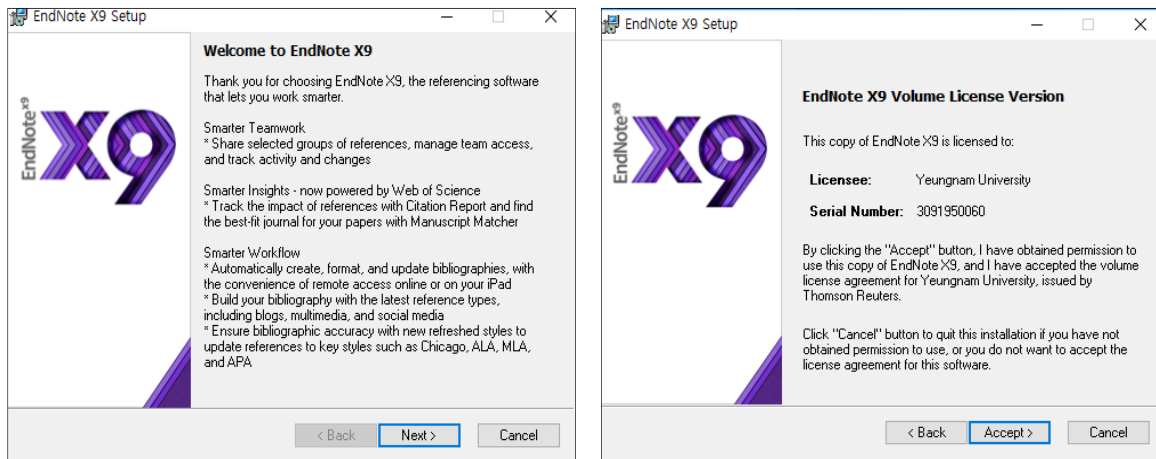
EndNote X9 Setup

EndNote X9

Welcome to EndNote X9

Thank you for choosing EndNote X9, the referencing software that lets you work smarter.

Smarter Teamwork
* Share selected groups of references, manage team access, and track activity and changes

Smarter Insights - now powered by Web of Science
* Track the impact of references with Citation Report and find the best-fit journal for your papers with Manuscript Matcher

Smarter Workflow
* Automatically create, format, and update bibliographies, with the convenience of remote access online or on your iPad
* Build your bibliography with the latest reference types, including blogs, multimedia, and social media
* Ensure bibliographic accuracy with new refreshed styles to update references to key styles such as Chicago, ALA, MLA, and APA

< Back | Next > | Cancel

EndNote X9 Setup

EndNote X9

EndNote X9 Volume License Version

This copy of EndNote X9 is licensed to:

Licensee: Yeungnam University

Serial Number: 3091950060

By clicking the "Accept" button, I have obtained permission to use this copy of EndNote X9, and I have accepted the volume license agreement for Yeungnam University, issued by Thomson Reuters.

Click "Cancel" button to quit this installation if you have not obtained permission to use, or you do not want to accept the license agreement for this software.

< Back | Accept > | Cancel